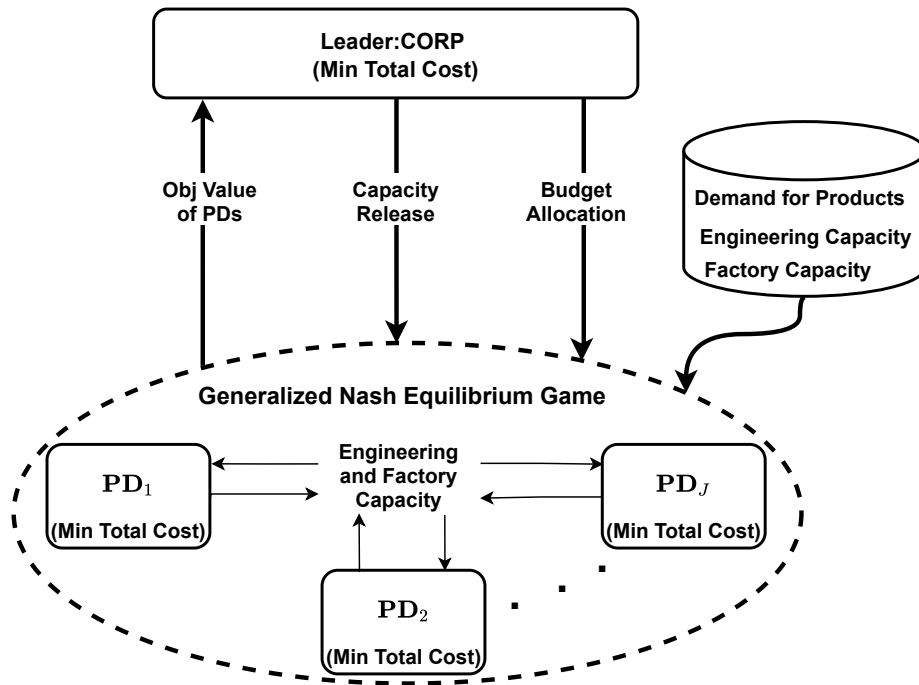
Leader:CORP
(Min Total Cost)

Obj Value of PDs

Capacity Release

Budget Allocation

Demand for Products
Engineering Capacity
Factory Capacity

Generalized Nash Equilibrium Game

$\mathbf{PD}_1$
(Min Total Cost)

Engineering and Factory Capacity

$\mathbf{PD}_J$
(Min Total Cost)

$\mathbf{PD}_2$
(Min Total Cost)

. . .